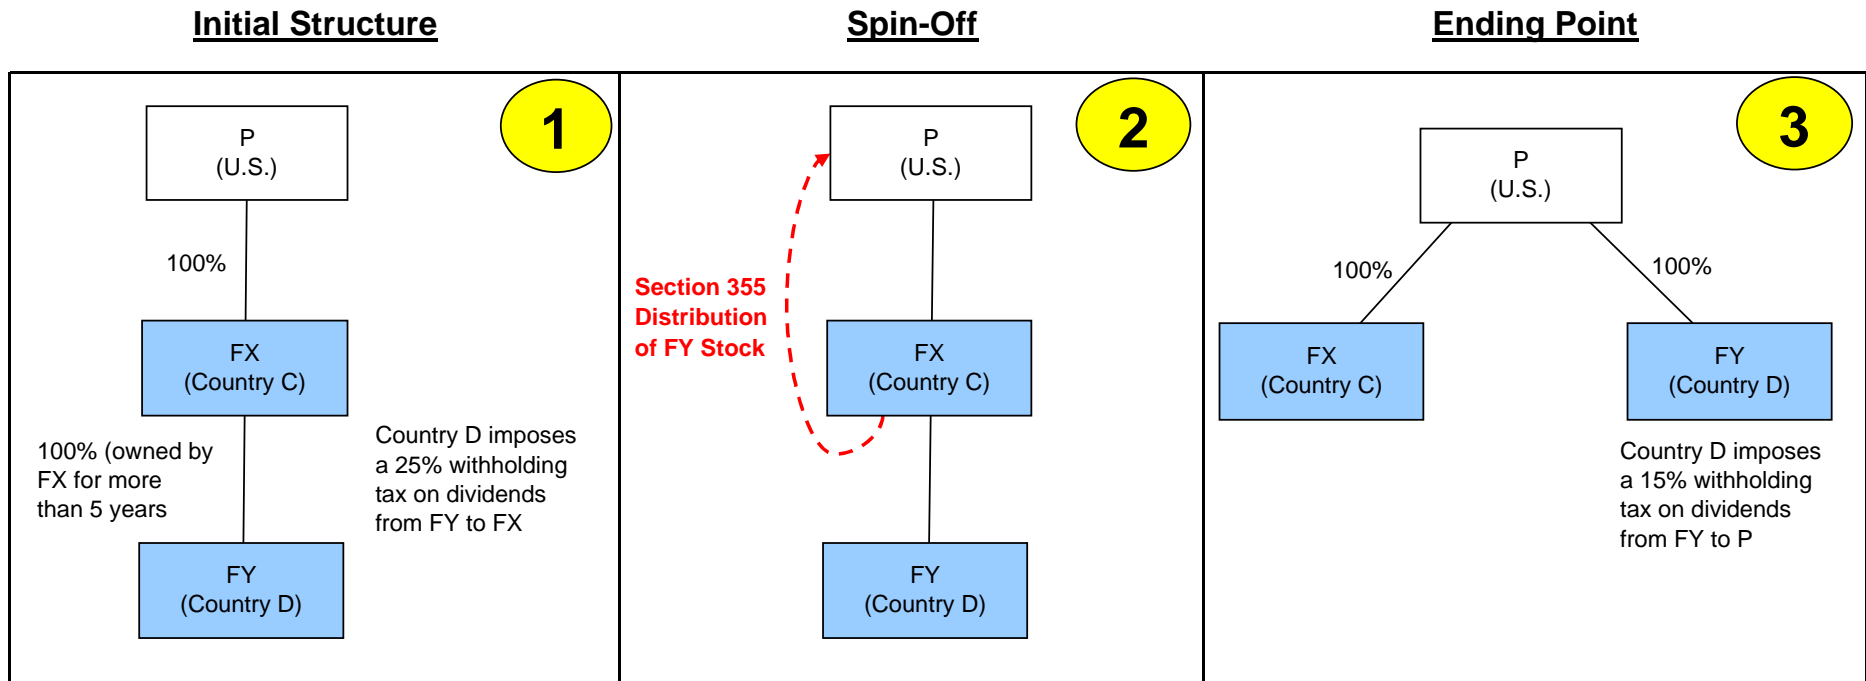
Initial Structure

1

P
(U.S.)

100%

FX
(Country C)

100% (owned by FX for more than 5 years

Country D imposes a 25% withholding tax on dividends from FY to FX

FY
(Country D)

Spin-Off

2

P
(U.S.)

Section 355 Distribution of FY Stock

FX
(Country C)

FY
(Country D)

Ending Point

3

P
(U.S.)

100%

100%

FX
(Country C)

FY
(Country D)

Country D imposes a 15% withholding tax on dividends from FY to P